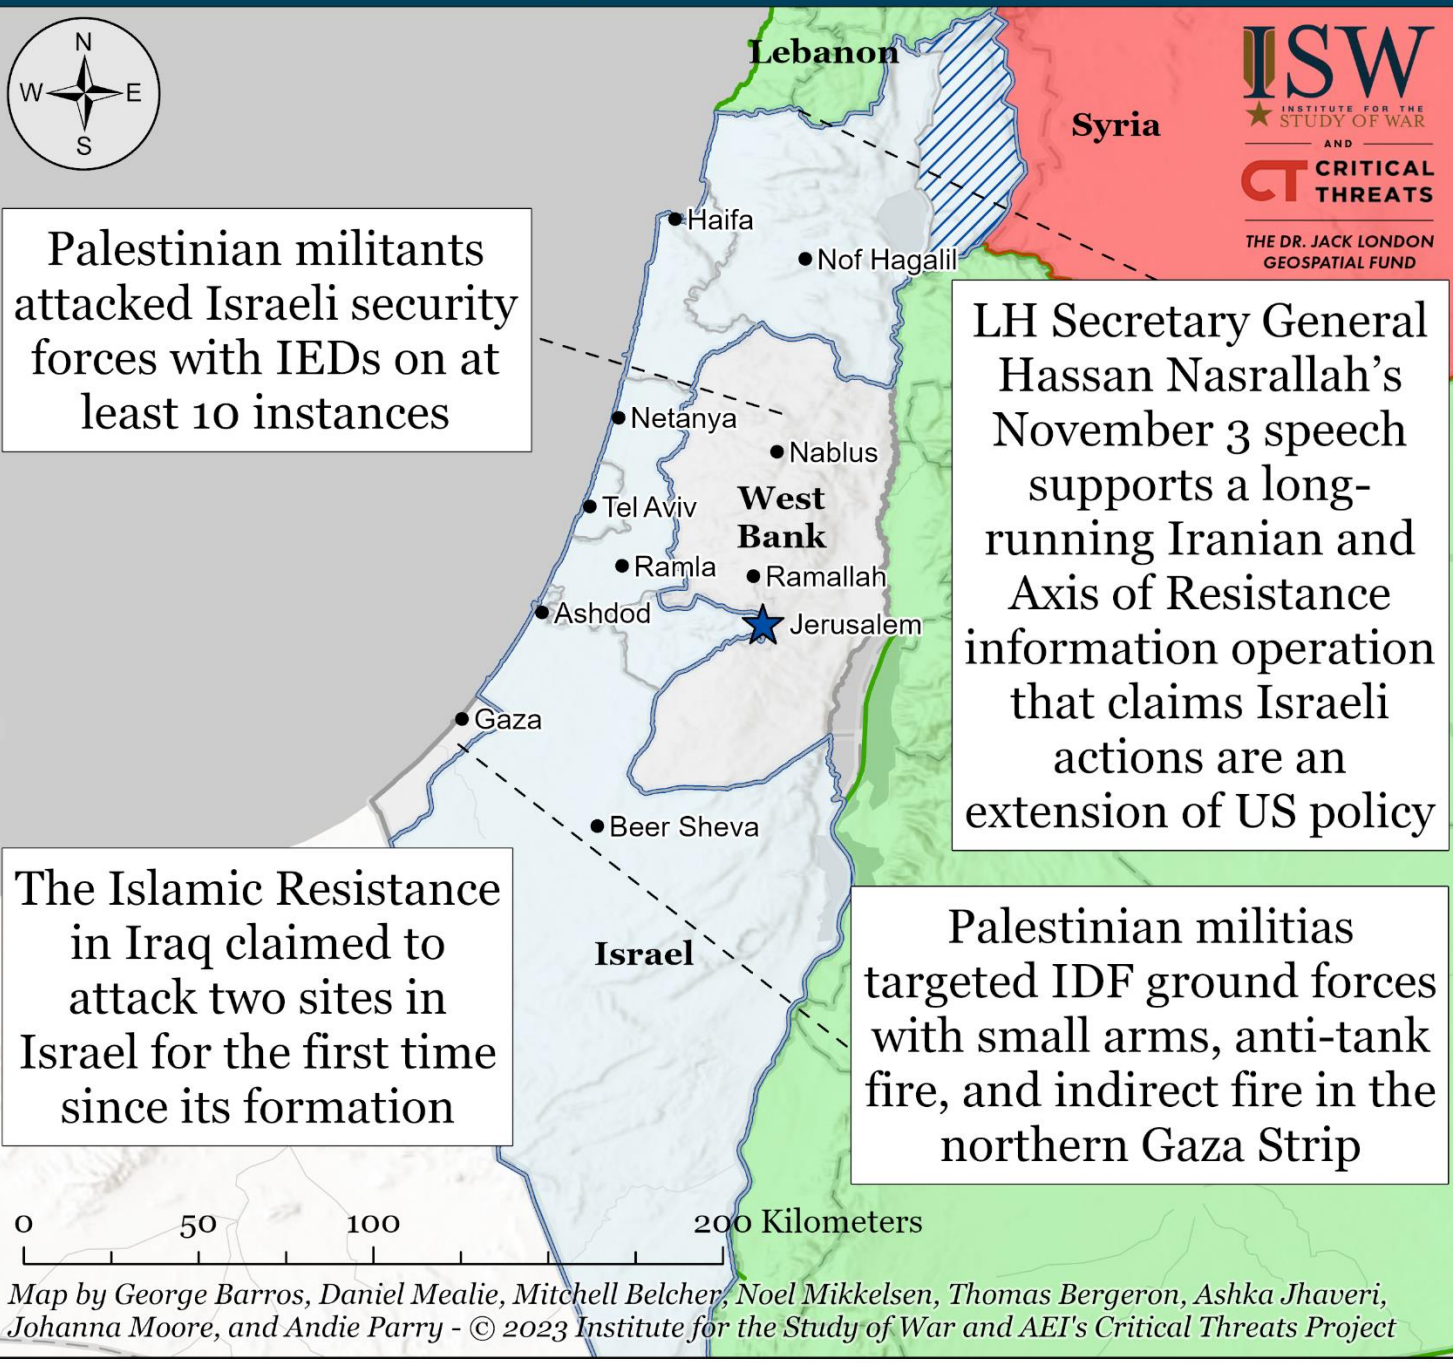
N
W E
S

Lebanon

Syria

ISW
INSTITUTE FOR THE STUDY OF WAR
AND
CT CRITICAL THREATS
THE DR. JACK LONDON GEOSPATIAL FUND

Palestinian militants attacked Israeli security forces with IEDs on at least 10 instances

Haifa
Nof Hagalil
Netanya
Nablus
Tel Aviv
West Bank
Ramla
Ramallah
Ashdod
Jerusalem
Gaza
Beer Sheva
Israel

LH Secretary General Hassan Nasrallah's November 3 speech supports a long-running Iranian and Axis of Resistance information operation that claims Israeli actions are an extension of US policy

The Islamic Resistance in Iraq claimed to attack two sites in Israel for the first time since its formation

Palestinian militias targeted IDF ground forces with small arms, anti-tank fire, and indirect fire in the northern Gaza Strip

0 50 100 200 Kilometers

Map by George Barros, Daniel Mealie, Mitchell Belcher, Noel Mikkelsen, Thomas Bergeron, Ashka Jhaveri, Johanna Moore, and Andie Parry - © 2023 Institute for the Study of War and AEI's Critical Threats Project